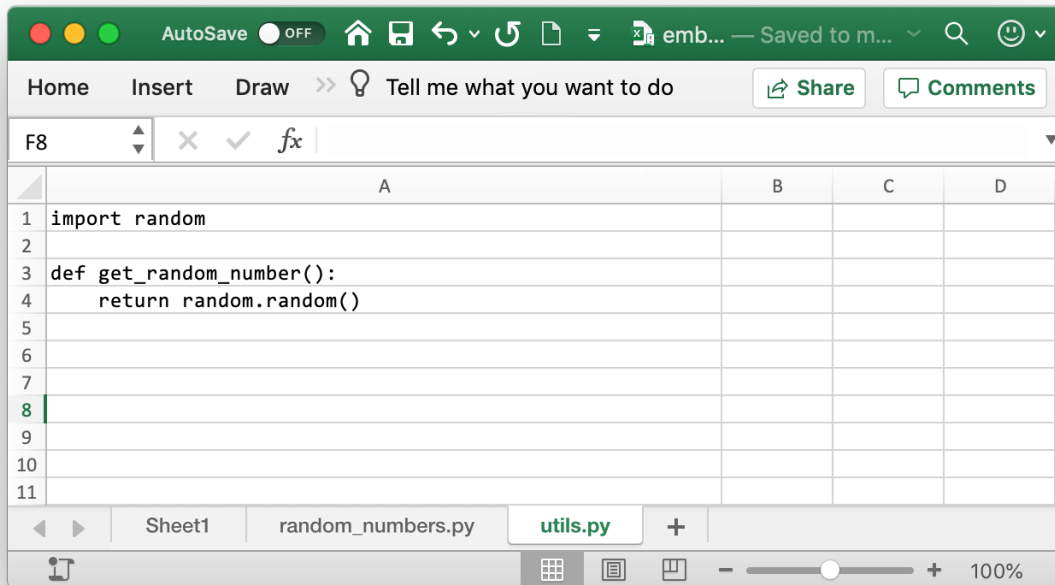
AutoSave OFF emb... — Saved to m...

Home Insert Draw Tell me what you want to do Share Comments

F8 fx

|  | A | B | C | D |
|---|---|---|---|---|
| 1 | import random | | | |
| 2 | | | | |
| 3 | def get_random_number(): | | | |
| 4 | return random.random() | | | |
| 5 | | | | |
| 6 | | | | |
| 7 | | | | |
| 8 | | | | |
| 9 | | | | |
| 10 | | | | |
| 11 | | | | |

Sheet1 random_numbers.py utils.py +

100%